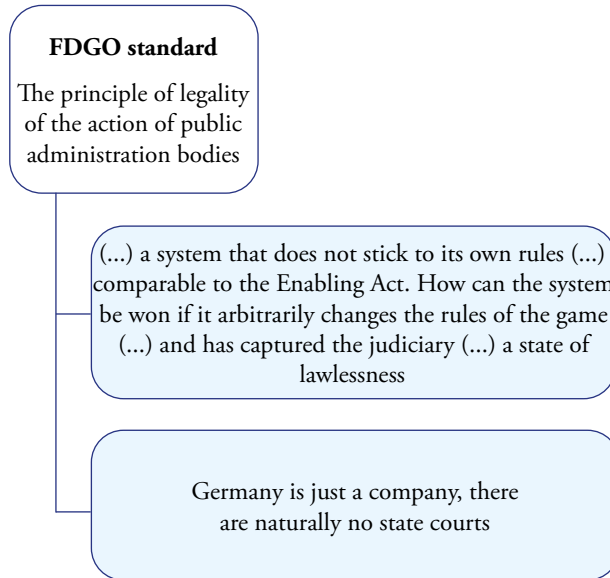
**FDGO standard**

The principle of legality of the action of public administration bodies

(...) a system that does not stick to its own rules (...) comparable to the Enabling Act. How can the system be won if it arbitrarily changes the rules of the game (...) and has captured the judiciary (...) a state of lawlessness

Germany is just a company, there are naturally no state courts